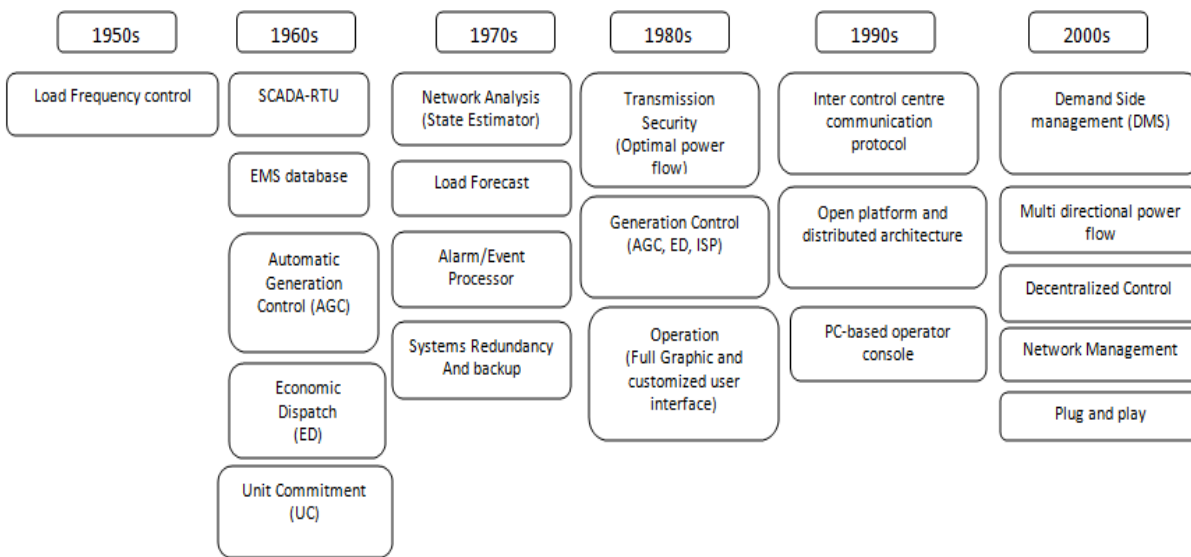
1950s

Load Frequency control

1960s

SCADA-RTU

EMS database

Automatic Generation Control (AGC)

Economic Dispatch (ED)

Unit Commitment (UC)

1970s

Network Analysis (State Estimator)

Load Forecast

Alarm/Event Processor

Systems Redundancy And backup

1980s

Transmission Security (Optimal power flow)

Generation Control (AGC, ED, ISP)

Operation (Full Graphic and customized user interface)

1990s

Inter control centre communication protocol

Open platform and distributed architecture

PC-based operator console

2000s

Demand Side management (DMS)

Multi directional power flow

Decentralized Control

Network Management

Plug and play